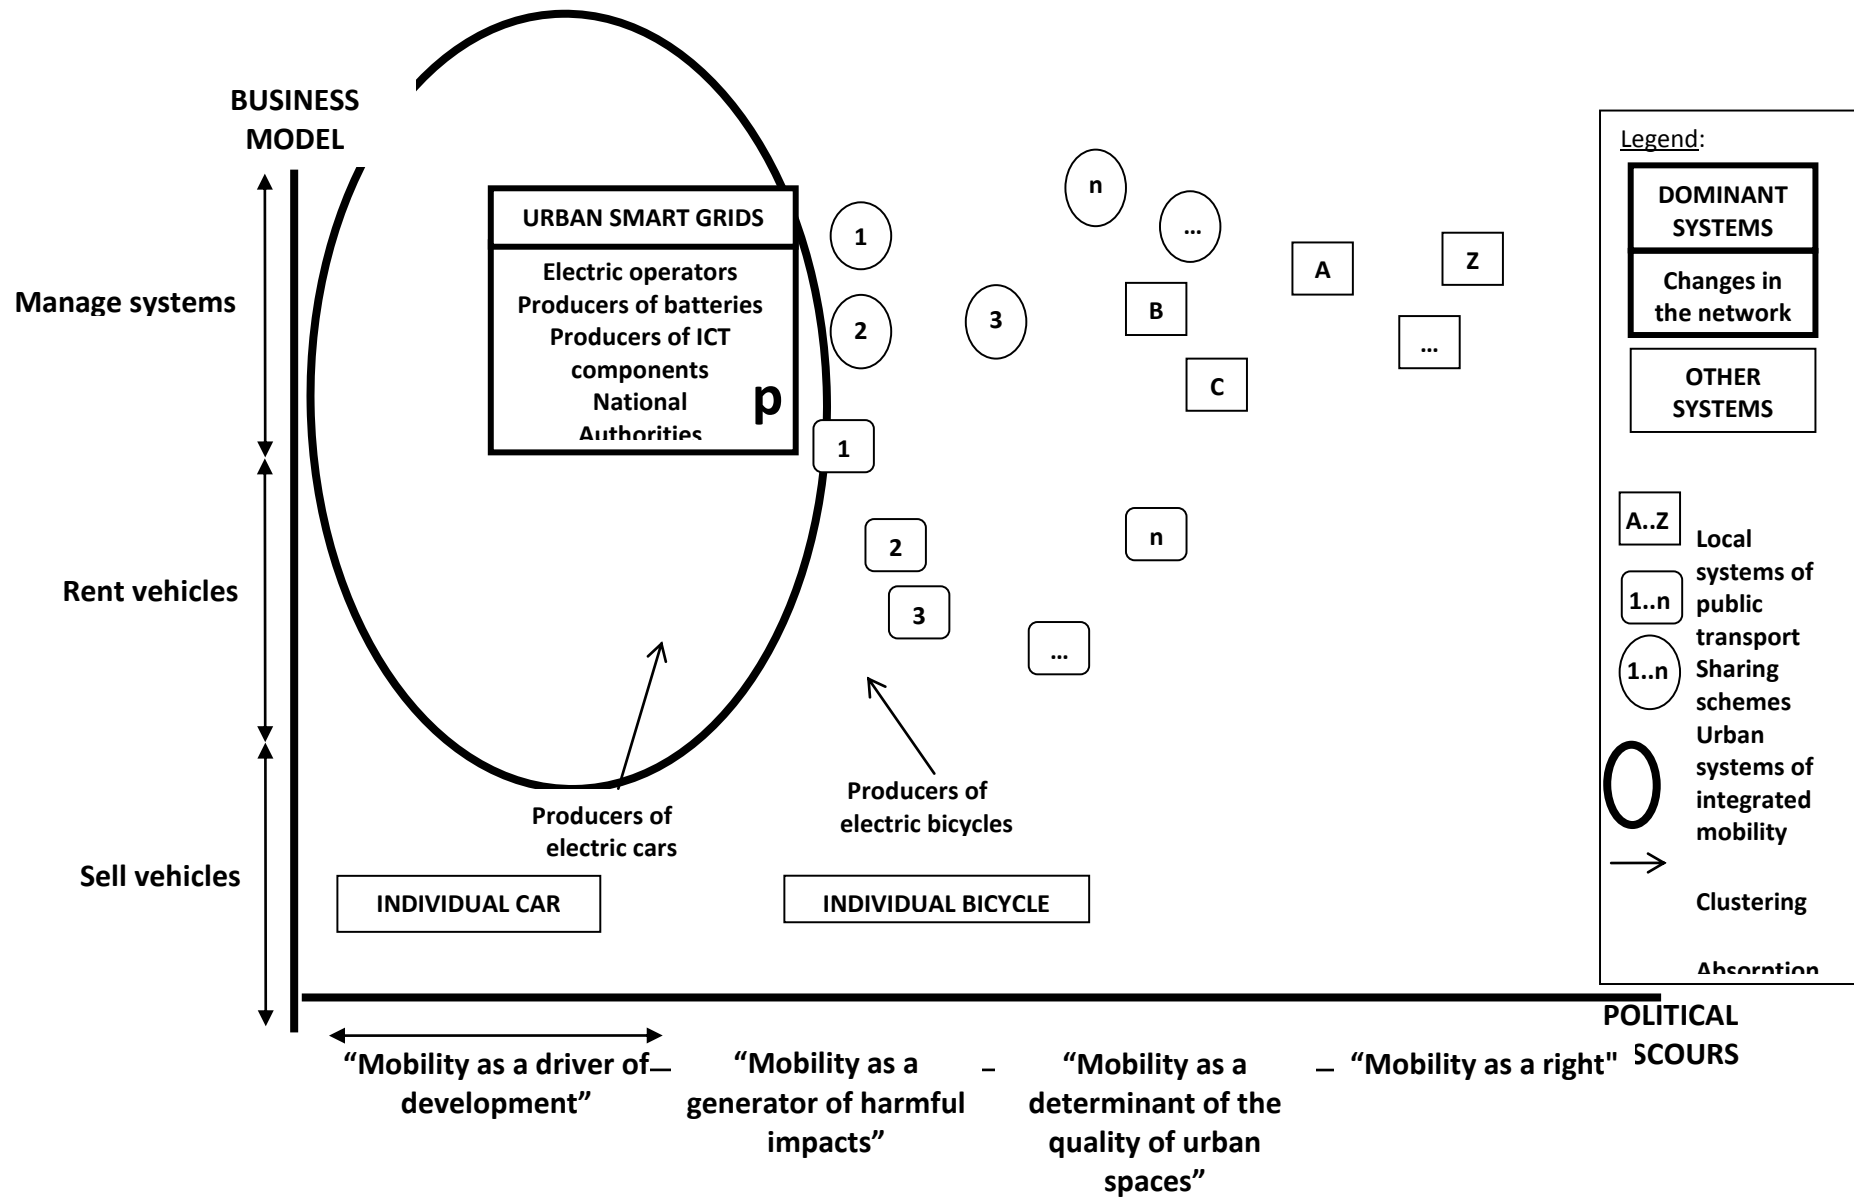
BUSINESS MODEL

Manage systems

Rent vehicles

Sell vehicles

URBAN SMART GRIDS

Electric operators
Producers of batteries
Producers of ICT components
National Authorities

p

1

2

3

n

…

A

Z

B

…

C

1

2

3

n

…

Producers of electric cars

Producers of electric bicycles

INDIVIDUAL CAR

INDIVIDUAL BICYCLE

Legend:

DOMINANT SYSTEMS

Changes in the network

OTHER SYSTEMS

A..Z

Local systems of public transport

1..n

1..n

Sharing schemes

Urban systems of integrated mobility

Clustering

Absorption

POLITICAL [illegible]SCOURS

“Mobility as a driver of development”

“Mobility as a generator of harmful impacts”

“Mobility as a determinant of the quality of urban spaces”

“Mobility as a right"